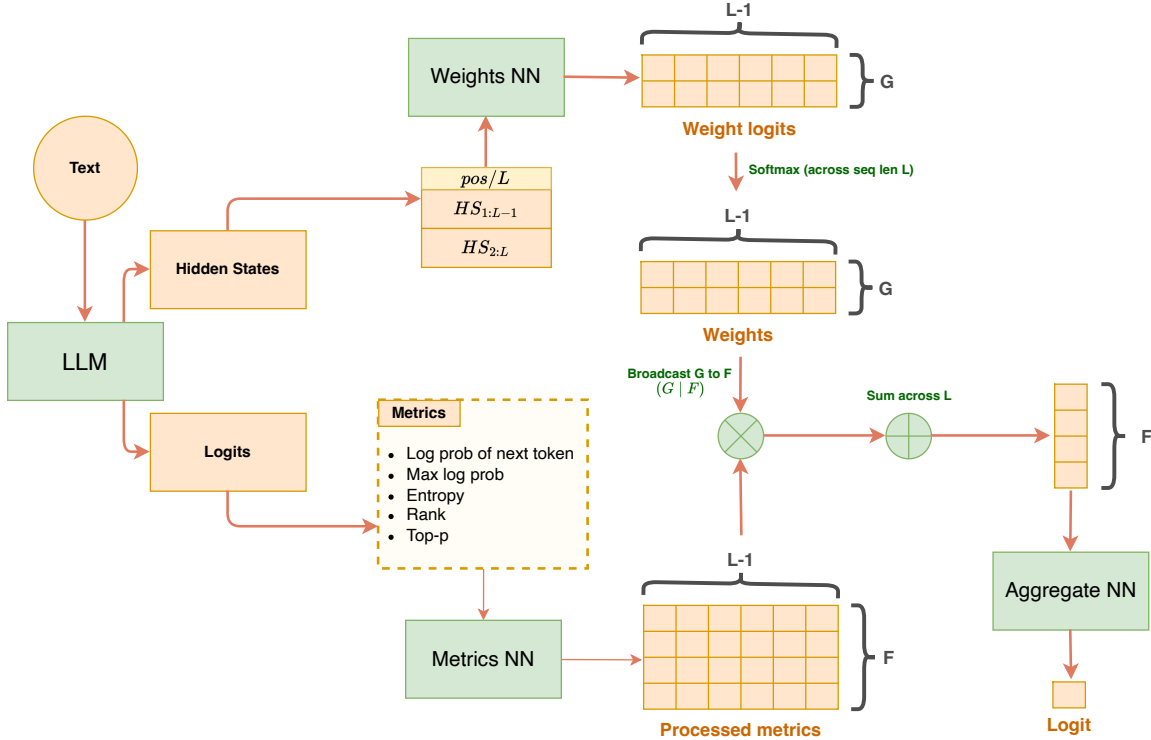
Text

LLM

Hidden States

Logits

$pos/L$

$HS_{1:L-1}$

$HS_{2:L}$

Weights NN

L-1

G

Weight logits

Softmax (across seq len L)

L-1

G

Weights

Broadcast G to F
$(G \mid F)$

Sum across L

F

Metrics

- Log prob of next token
- Max log prob
- Entropy
- Rank
- Top-p

Metrics NN

L-1

F

Processed metrics

Aggregate NN

Logit